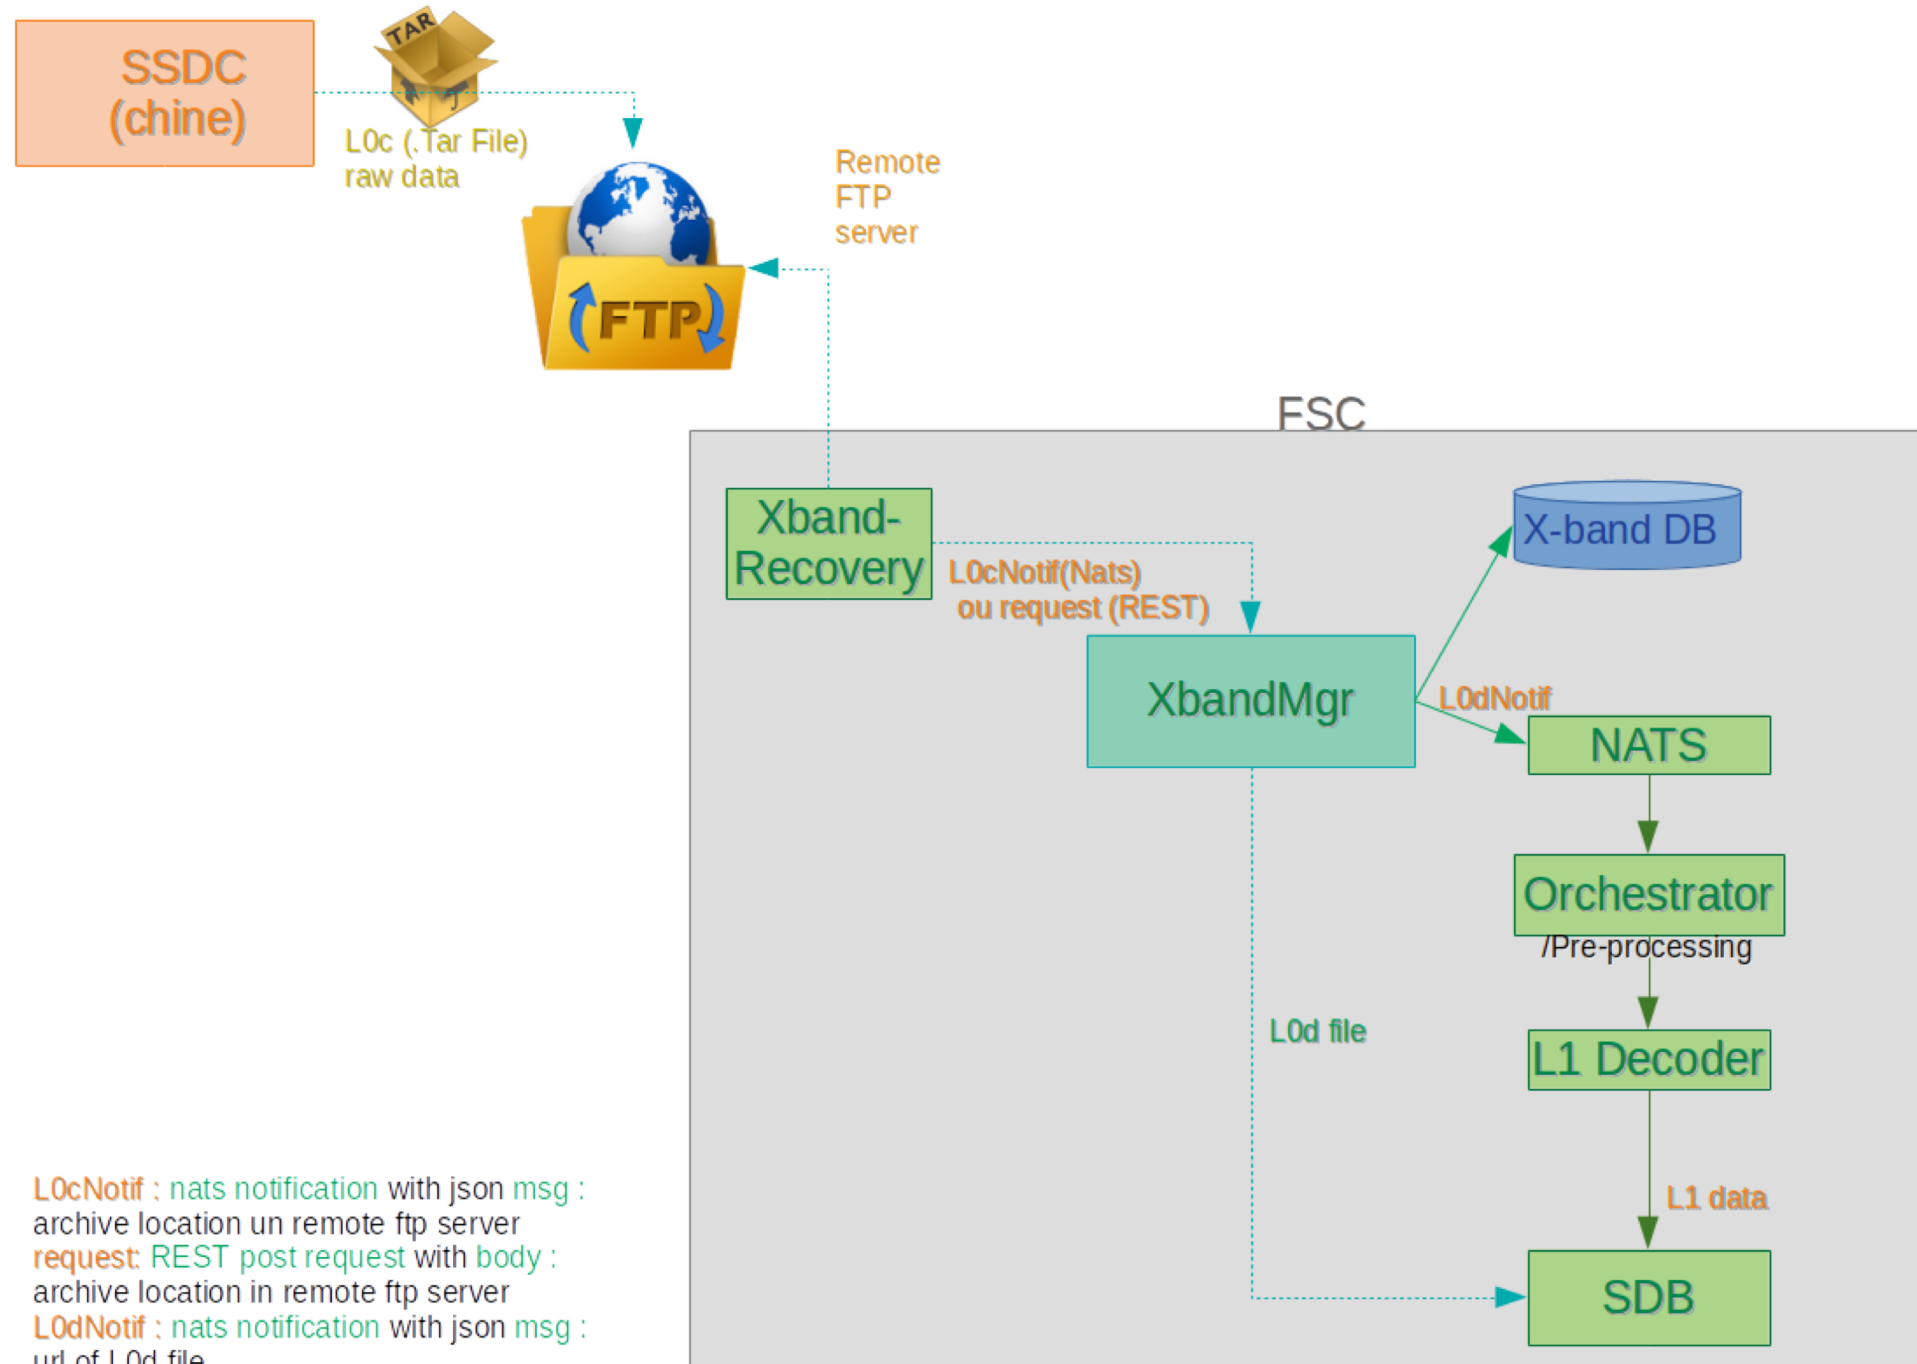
SSDC (chine)

TAR

L0c (.Tar File) raw data

Remote FTP server

FTP

FSC

Xband-Recovery

L0cNotif(Nats) ou request (REST)

X-band DB

XbandMgr

L0dNotif

NATS

Orchestrator
/Pre-processing

L0d file

L1 Decoder

L1 data

SDB

L0cNotif : nats notification with json msg : archive location un remote ftp server
request: REST post request with body : archive location in remote ftp server
L0dNotif : nats notification with json msg : url of L0d file